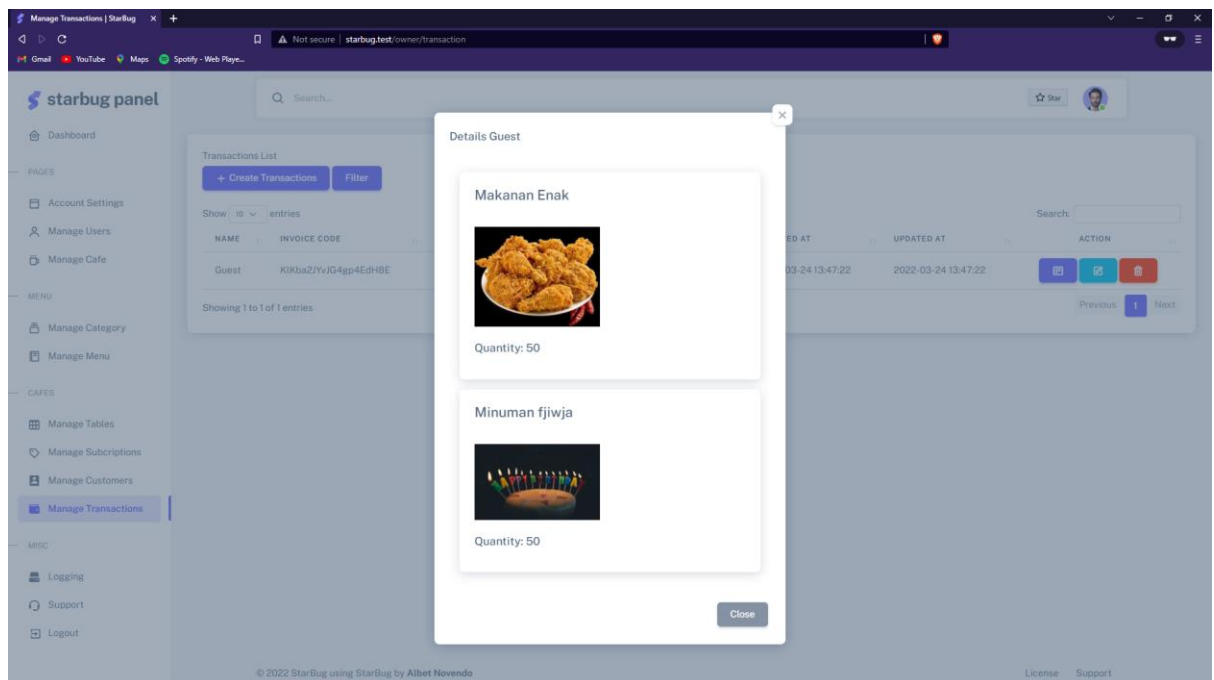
Manage Transactions | StarBug ×
Not secure | starbug.test/owner/transaction
Gmail YouTube Maps Spotify - Web Playe...

starbug panel
Search...
Star

Dashboard
PAGES
Account Settings
Manage Users
Manage Cafe
MENU
Manage Category
Manage Menu
CAFES
Manage Tables
Manage Subcriptions
Manage Customers
Manage Transactions
MISC
Logging
Support
Logout

Transactions List
+ Create Transactions
Filter
Show 10 entries
Search:

| NAME | INVOICE CODE | ED AT | UPDATED AT | ACTION |
|---|---|---|---|---|
| Guest | KIKba2JYvJG4gp4EdH8E | 03-24 13:47:22 | 2022-03-24 13:47:22 | |

Showing 1 to 1 of 1 entries
Previous 1 Next

Details Guest
×
Makanan Enak
Quantity: 50
Minuman fjiwja
Quantity: 50
Close

© 2022 StarBug using StarBug by Albet Novendo
License Support